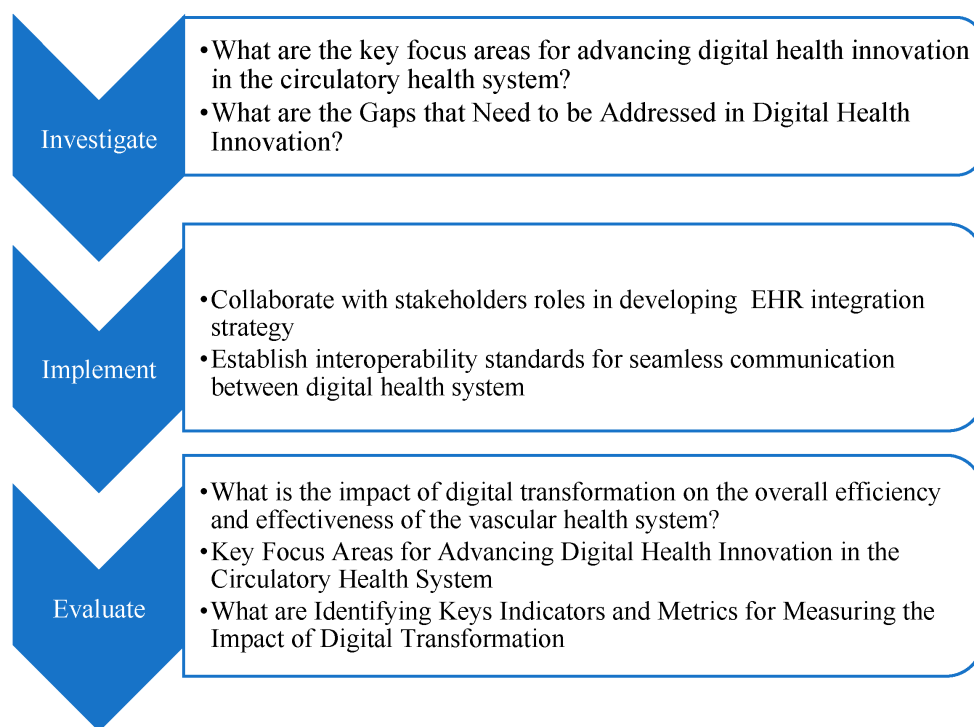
Investigate

•What are the key focus areas for advancing digital health innovation in the circulatory health system?
•What are the Gaps that Need to be Addressed in Digital Health Innovation?

Implement

•Collaborate with stakeholders roles in developing EHR integration strategy
•Establish interoperability standards for seamless communication between digital health system

Evaluate

•What is the impact of digital transformation on the overall efficiency and effectiveness of the vascular health system?
•Key Focus Areas for Advancing Digital Health Innovation in the Circulatory Health System
•What are Identifying Keys Indicators and Metrics for Measuring the Impact of Digital Transformation